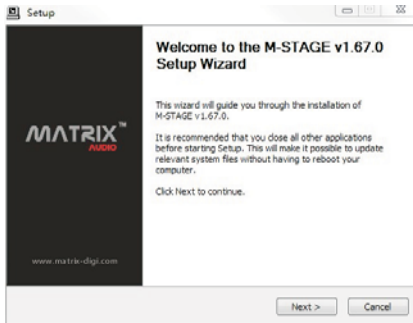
Setup

MATRIX™
AUDIO

www.matrix-digi.com

Welcome to the M-STAGE v1.67.0 Setup Wizard

This wizard will guide you through the installation of M-STAGE v1.67.0.

It is recommended that you close all other applications before starting Setup. This will make it possible to update relevant system files without having to reboot your computer.

Click Next to continue.

Next >
Cancel